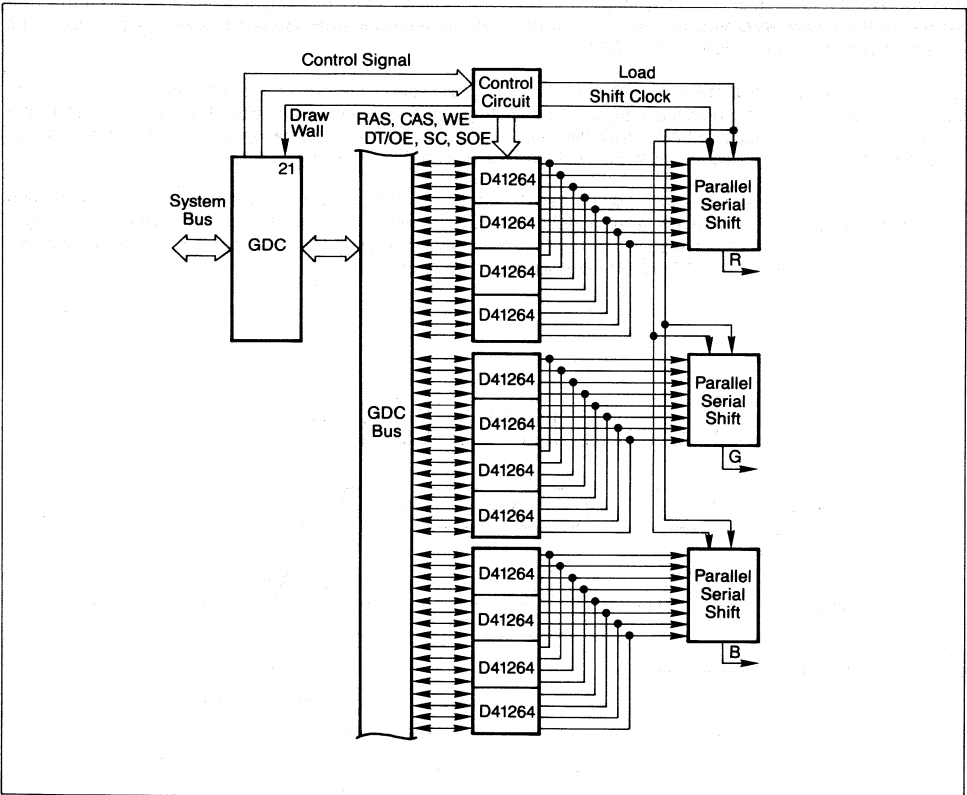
Control Signal

Control Circuit

Load

Shift Clock

Draw Wall

RAS, CAS, WE DT/OE, SC, SOE

21

System Bus

GDC

GDC Bus

D41264

D41264

D41264

D41264

Parallel Serial Shift

R

D41264

D41264

D41264

D41264

Parallel Serial Shift

G

D41264

D41264

D41264

D41264

Parallel Serial Shift

B